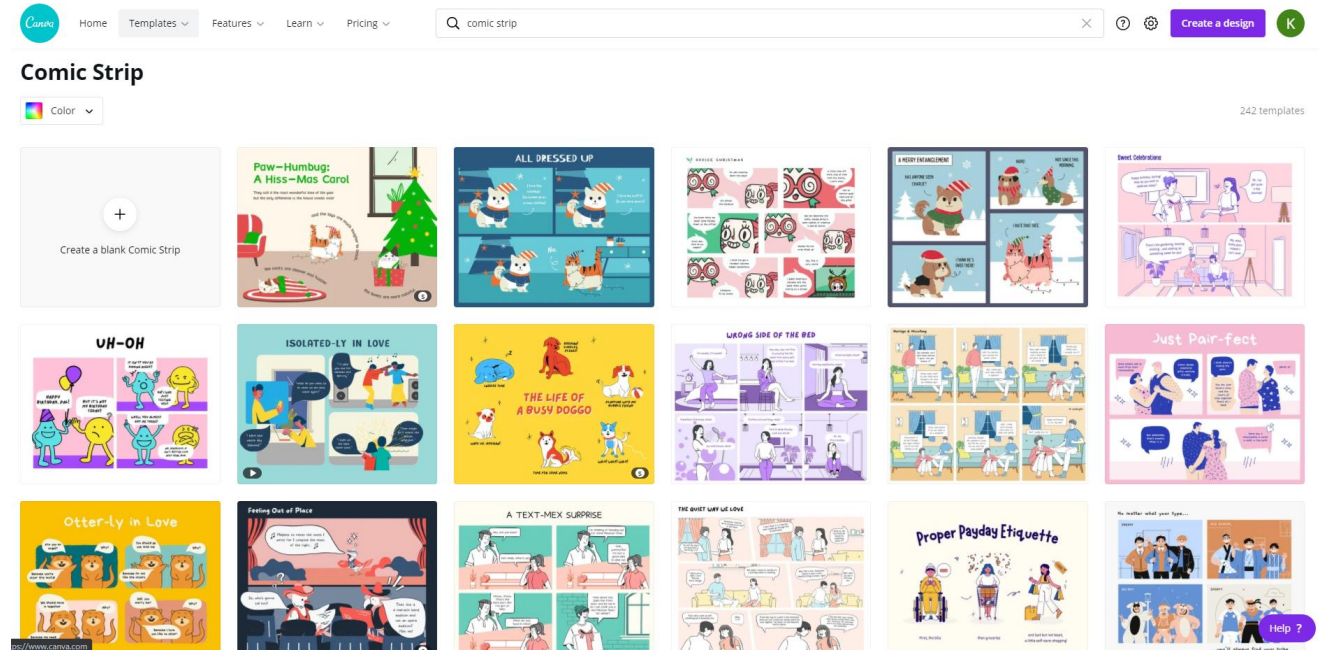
Canva Home Templates Features Learn Pricing

comic strip

Create a design K

Comic Strip

Color

242 templates

Create a blank Comic Strip

Paw-Humbug: A Hiss-Mas Carol

ALL DRESSED UP

A MERRY ENTANGLEMENT

Sweet Celebrations

UH-OH

ISOLATED-LY IN LOVE

THE LIFE OF A BUSY DOGGO

WRONG SIDE OF THE BED

Just Pair-fect

Otter-ly in Love

Feeling Out of Place

A TEXT-MEX SURPRISE

THE QUIET WAY WE LOVE

Proper Payday Etiquette

No matter what your type...

Help ?

ps://www.canva.com